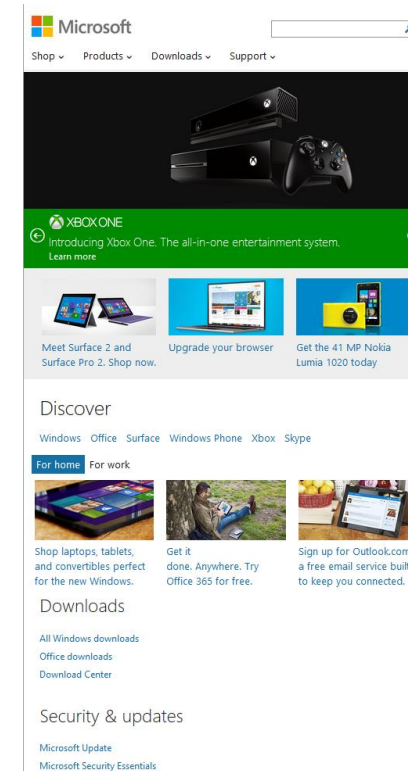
Microsoft

Shop ⌄ Products ⌄ Downloads ⌄ Support ⌄

XBOX ONE
Introducing Xbox One. The all-in-one entertainment system.
Learn more

Meet Surface 2 and Surface Pro 2. Shop now.

Upgrade your browser

Get the 41 MP Nokia Lumia 1020 today

Discover

Windows Office Surface Windows Phone Xbox Skype

For home For work

Shop laptops, tablets, and convertibles perfect for the new Windows.

Get it done. Anywhere. Try Office 365 for free.

Sign up for Outlook.com a free email service built to keep you connected.

Downloads

All Windows downloads
Office downloads
Download Center

Security & updates

Microsoft Update
Microsoft Security Essentials